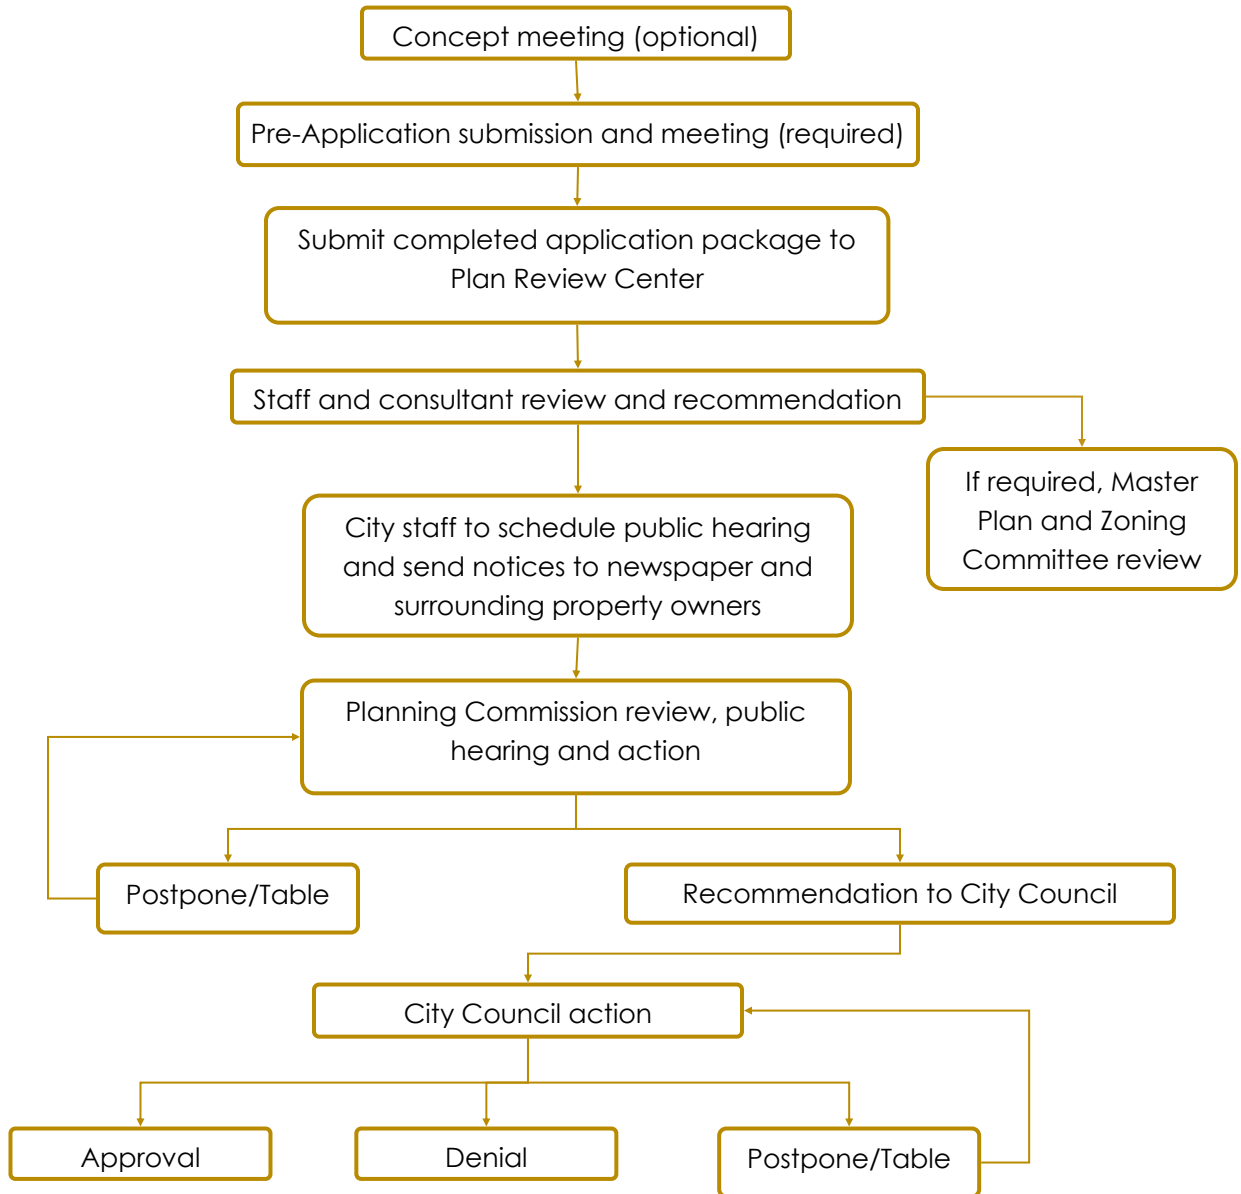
Concept meeting (optional)

Pre-Application submission and meeting (required)

Submit completed application package to Plan Review Center

Staff and consultant review and recommendation

If required, Master Plan and Zoning Committee review

City staff to schedule public hearing and send notices to newspaper and surrounding property owners

Planning Commission review, public hearing and action

Postpone/Table

Recommendation to City Council

City Council action

Approval

Denial

Postpone/Table